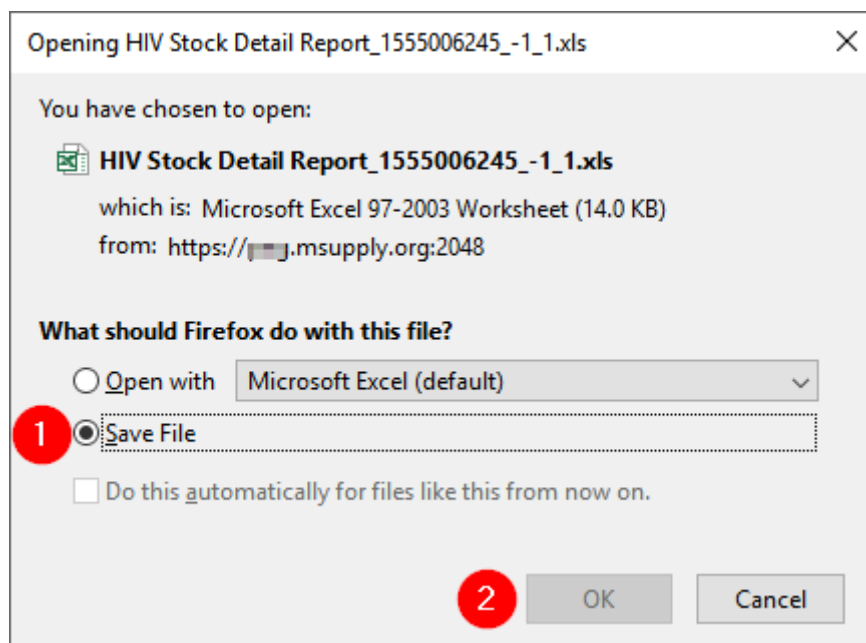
Opening HIV Stock Detail Report_1555006245_-1_1.xls

You have chosen to open:

HIV Stock Detail Report_1555006245_-1_1.xls

which is: Microsoft Excel 97-2003 Worksheet (14.0 KB)

from: https://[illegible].msupply.org:2048

What should Firefox do with this file?

Open with Microsoft Excel (default)

1 Save File

Do this automatically for files like this from now on.

2 OK Cancel